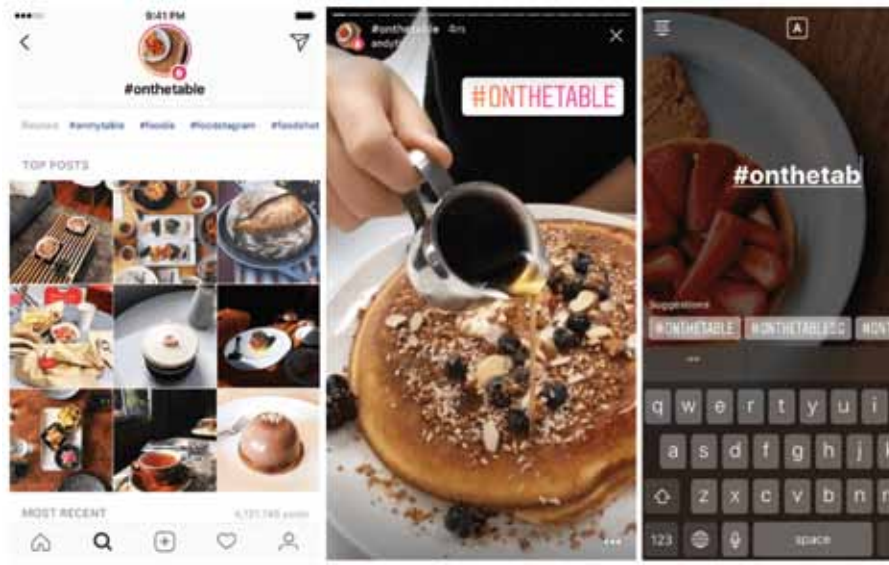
9:41 PM

#onthetable

Related #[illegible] #foodie #foodstagram #foodshot

TOP POSTS

MOST RECENT

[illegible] posts

#onthetable 4m

#ONTHETABLE

A

#onthetab

Suggestions

#ONTHETABLE #ONTHETABLEG #ON

q w e r t y u i

a s d f g h j

z x c v b n

123 space